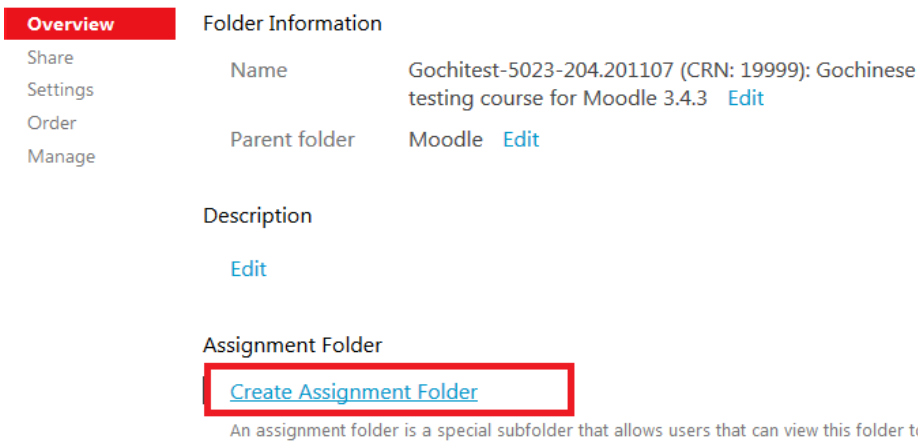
Overview
Share
Settings
Order
Manage

Folder Information

Name Gochitest-5023-204.201107 (CRN: 19999): Gochinese testing course for Moodle 3.4.3 Edit

Parent folder Moodle Edit

Description

Edit

Assignment Folder

Create Assignment Folder

An assignment folder is a special subfolder that allows users that can view this folder t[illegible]